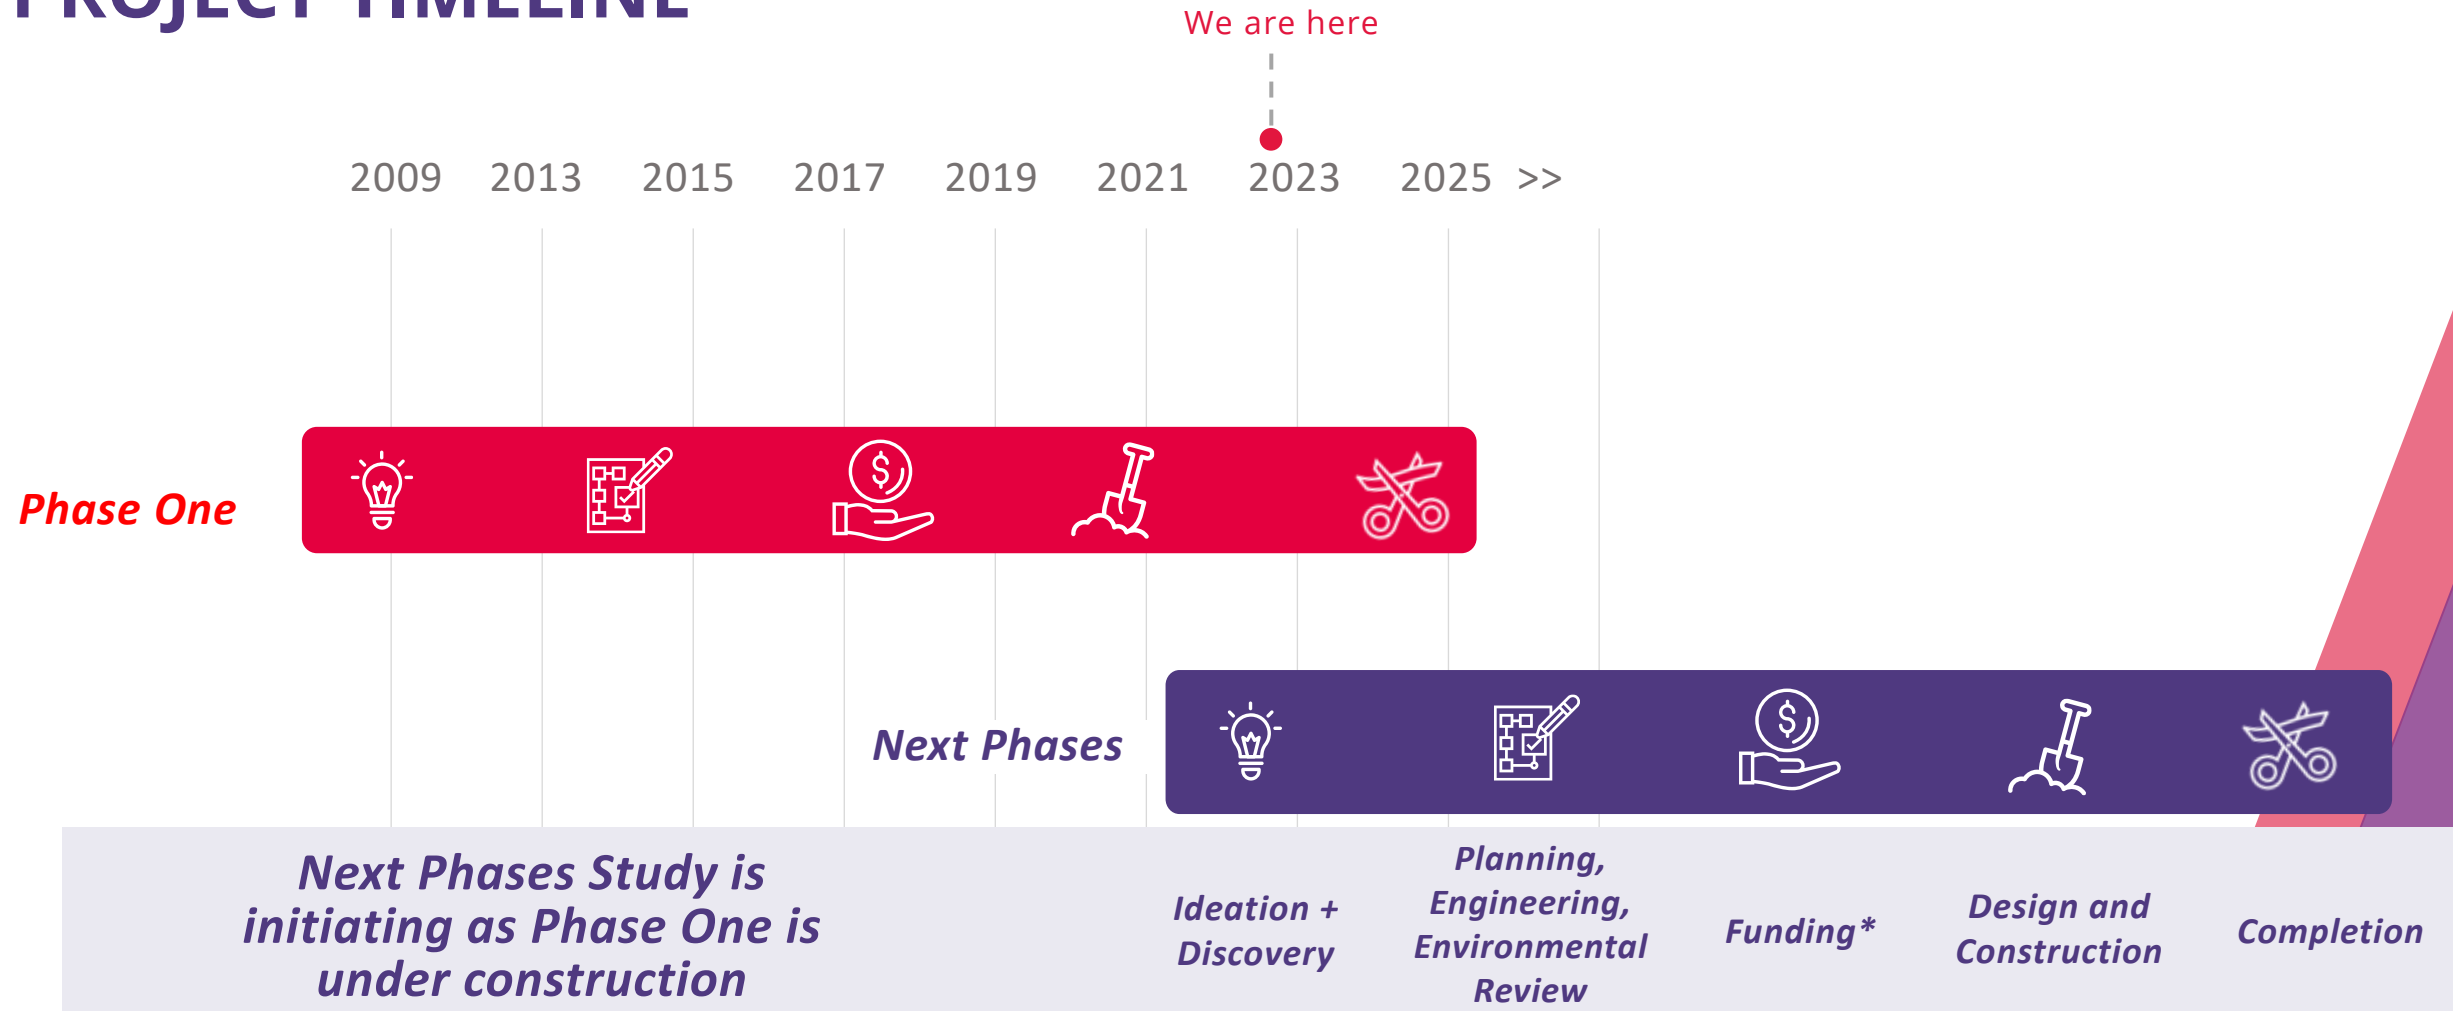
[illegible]

We are here

2009 2013 2015 2017 2019 2021 2023 2025 >>

Phase One

Next Phases

Next Phases Study is initiating as Phase One is under construction

Ideation + Discovery

Planning, Engineering, Environmental Review

Funding*

Design and Construction

Completion